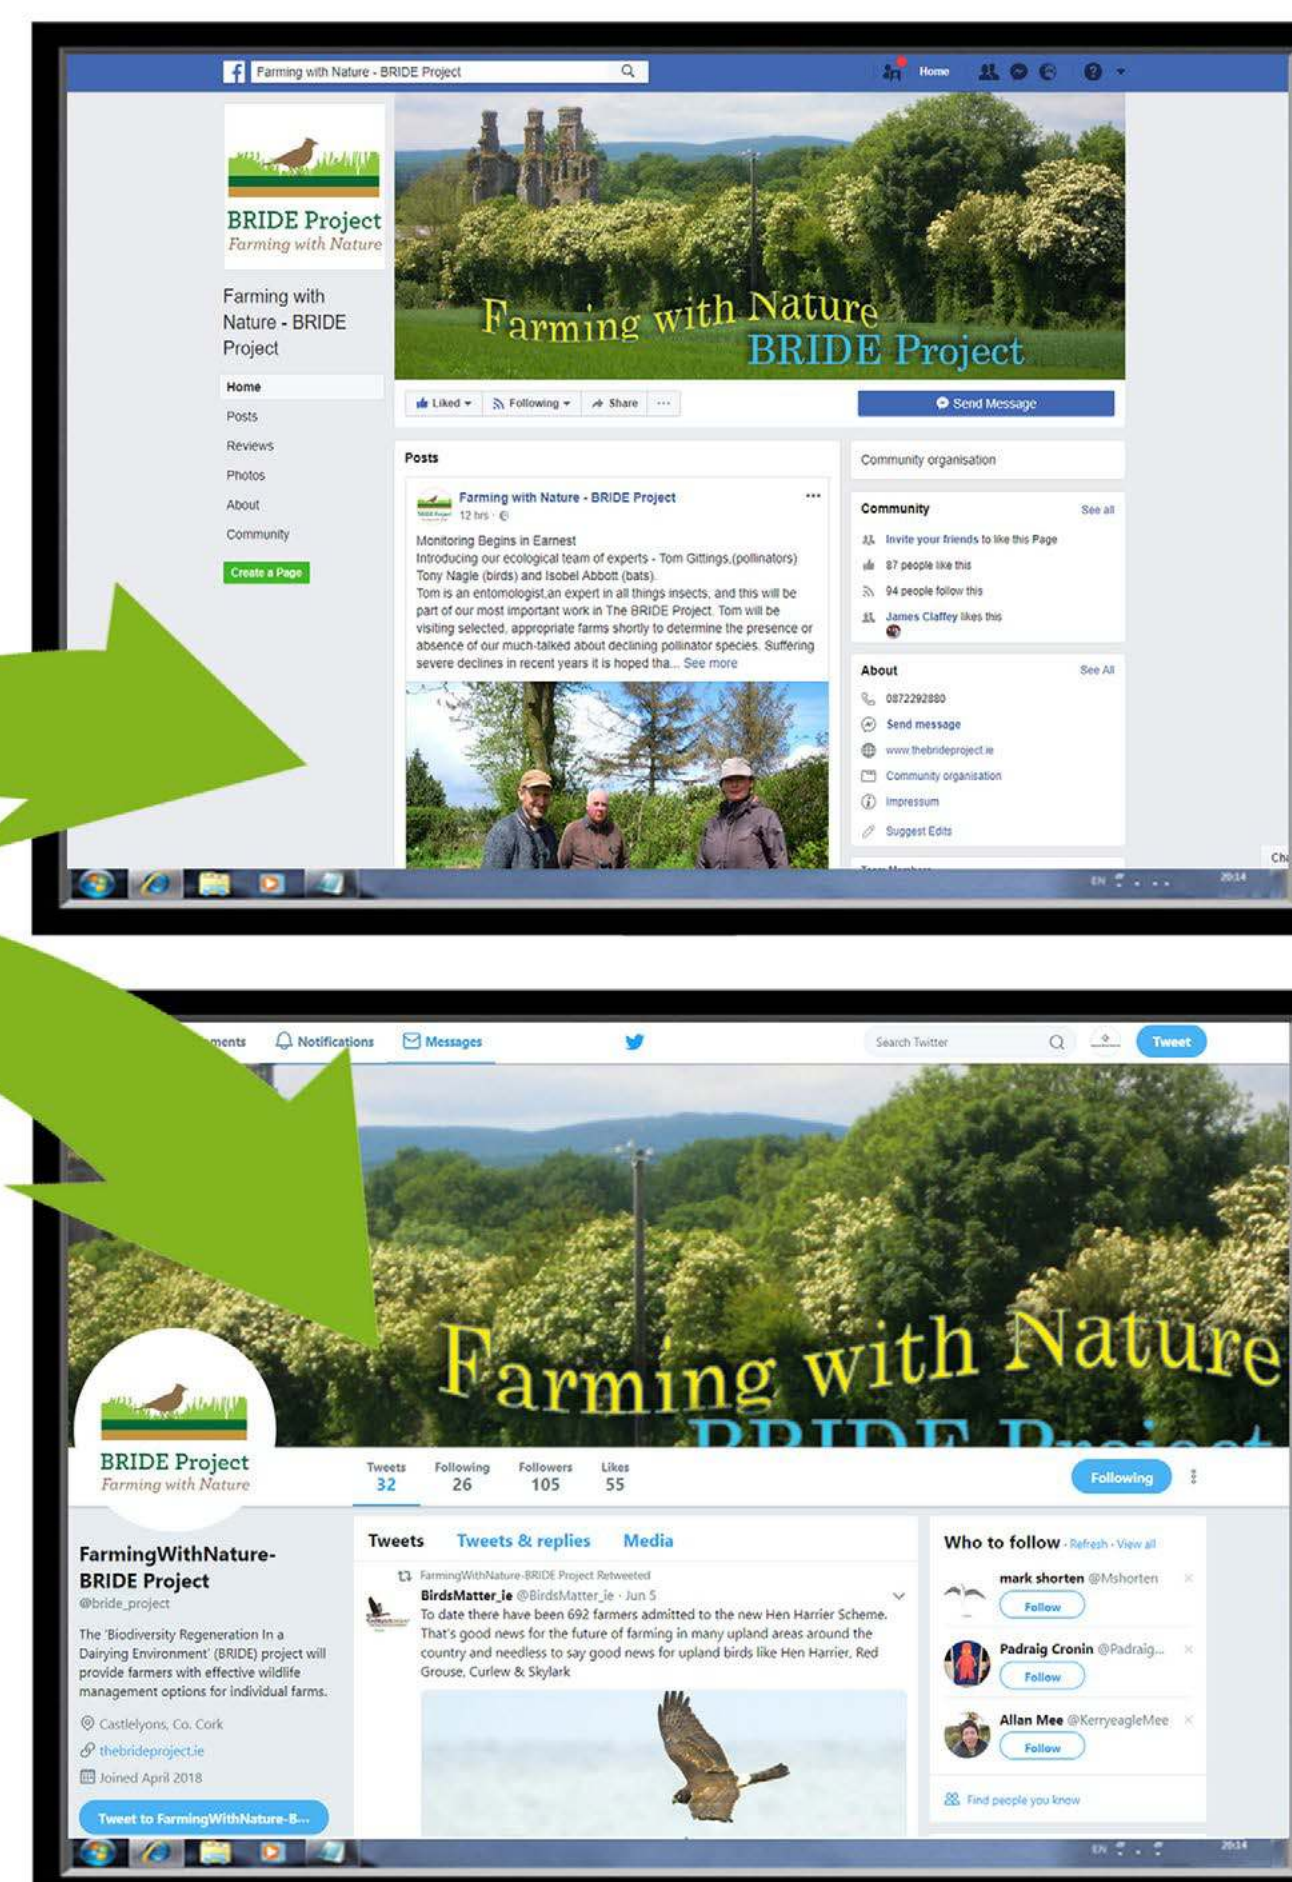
Farming with Nature - BRIDE Project

Home

BRIDE Project
Farming with Nature

Farming with Nature - BRIDE Project

Home
Posts
Reviews
Photos
About
Community
Create a Page

Farming with Nature
BRIDE Project

Liked · Following · Share · ···
Send Message

Posts

Farming with Nature - BRIDE Project
12 hrs ·

Monitoring Begins in Earnest
Introducing our ecological team of experts - Tom Gittings,(pollinators) Tony Nagle (birds) and Isobel Abbott (bats).
Tom is an entomologist,an expert in all things insects, and this will be part of our most important work in The BRIDE Project. Tom will be visiting selected, appropriate farms shortly to determine the presence or absence of our much-talked about declining pollinator species. Suffering severe declines in recent years it is hoped tha... See more

Community organisation

Community See all
Invite your friends to like this Page
87 people like this
94 people follow this
James Claffey likes this

About See All
0872292880
Send message
www.thebrideproject.ie
Community organisation
Impressum
Suggest Edits

Cha

EN 20:14

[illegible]ments Notifications Messages
Search Twitter
Tweet

Farming with Nature
BRIDE Project

BRIDE Project
Farming with Nature

Tweets 32 Following 26 Followers 105 Likes 55
Following

FarmingWithNature-BRIDE Project
@bride_project

The 'Biodiversity Regeneration In a Dairying Environment' (BRIDE) project will provide farmers with effective wildlife management options for individual farms.

Castlelyons, Co. Cork
thebrideproject.ie
Joined April 2018

Tweet to FarmingWithNature-B...

Tweets Tweets & replies Media

FarmingWithNature-BRIDE Project Retweeted
BirdsMatter_ie @BirdsMatter_ie · Jun 5
To date there have been 692 farmers admitted to the new Hen Harrier Scheme. That's good news for the future of farming in many upland areas around the country and needless to say good news for upland birds like Hen Harrier, Red Grouse, Curlew & Skylark

Who to follow · Refresh · View all
mark shorten @Mshorten
Follow
Padraig Cronin @Padraig...
Follow
Allan Mee @KerryeagleMee
Follow
Find people you know

EN 20:14